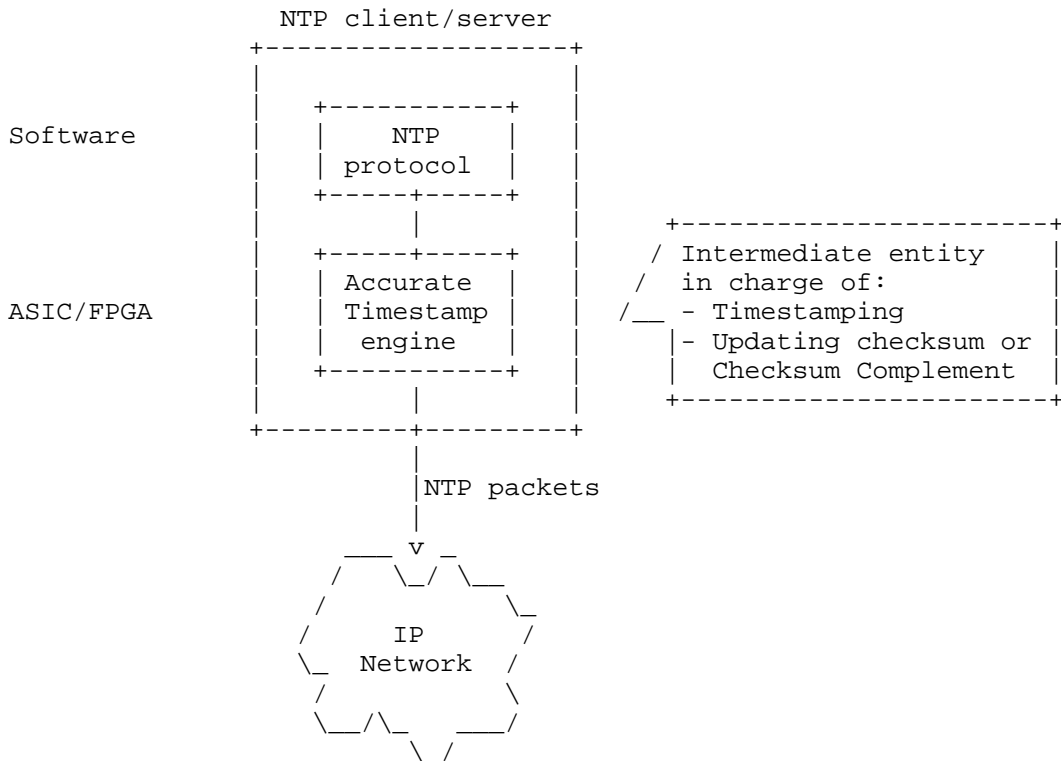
NTP client/server

Software

NTP protocol

ASIC/FPGA

Accurate Timestamp engine

Intermediate entity in charge of:
- Timestamping
- Updating checksum or Checksum Complement

NTP packets

v

IP Network